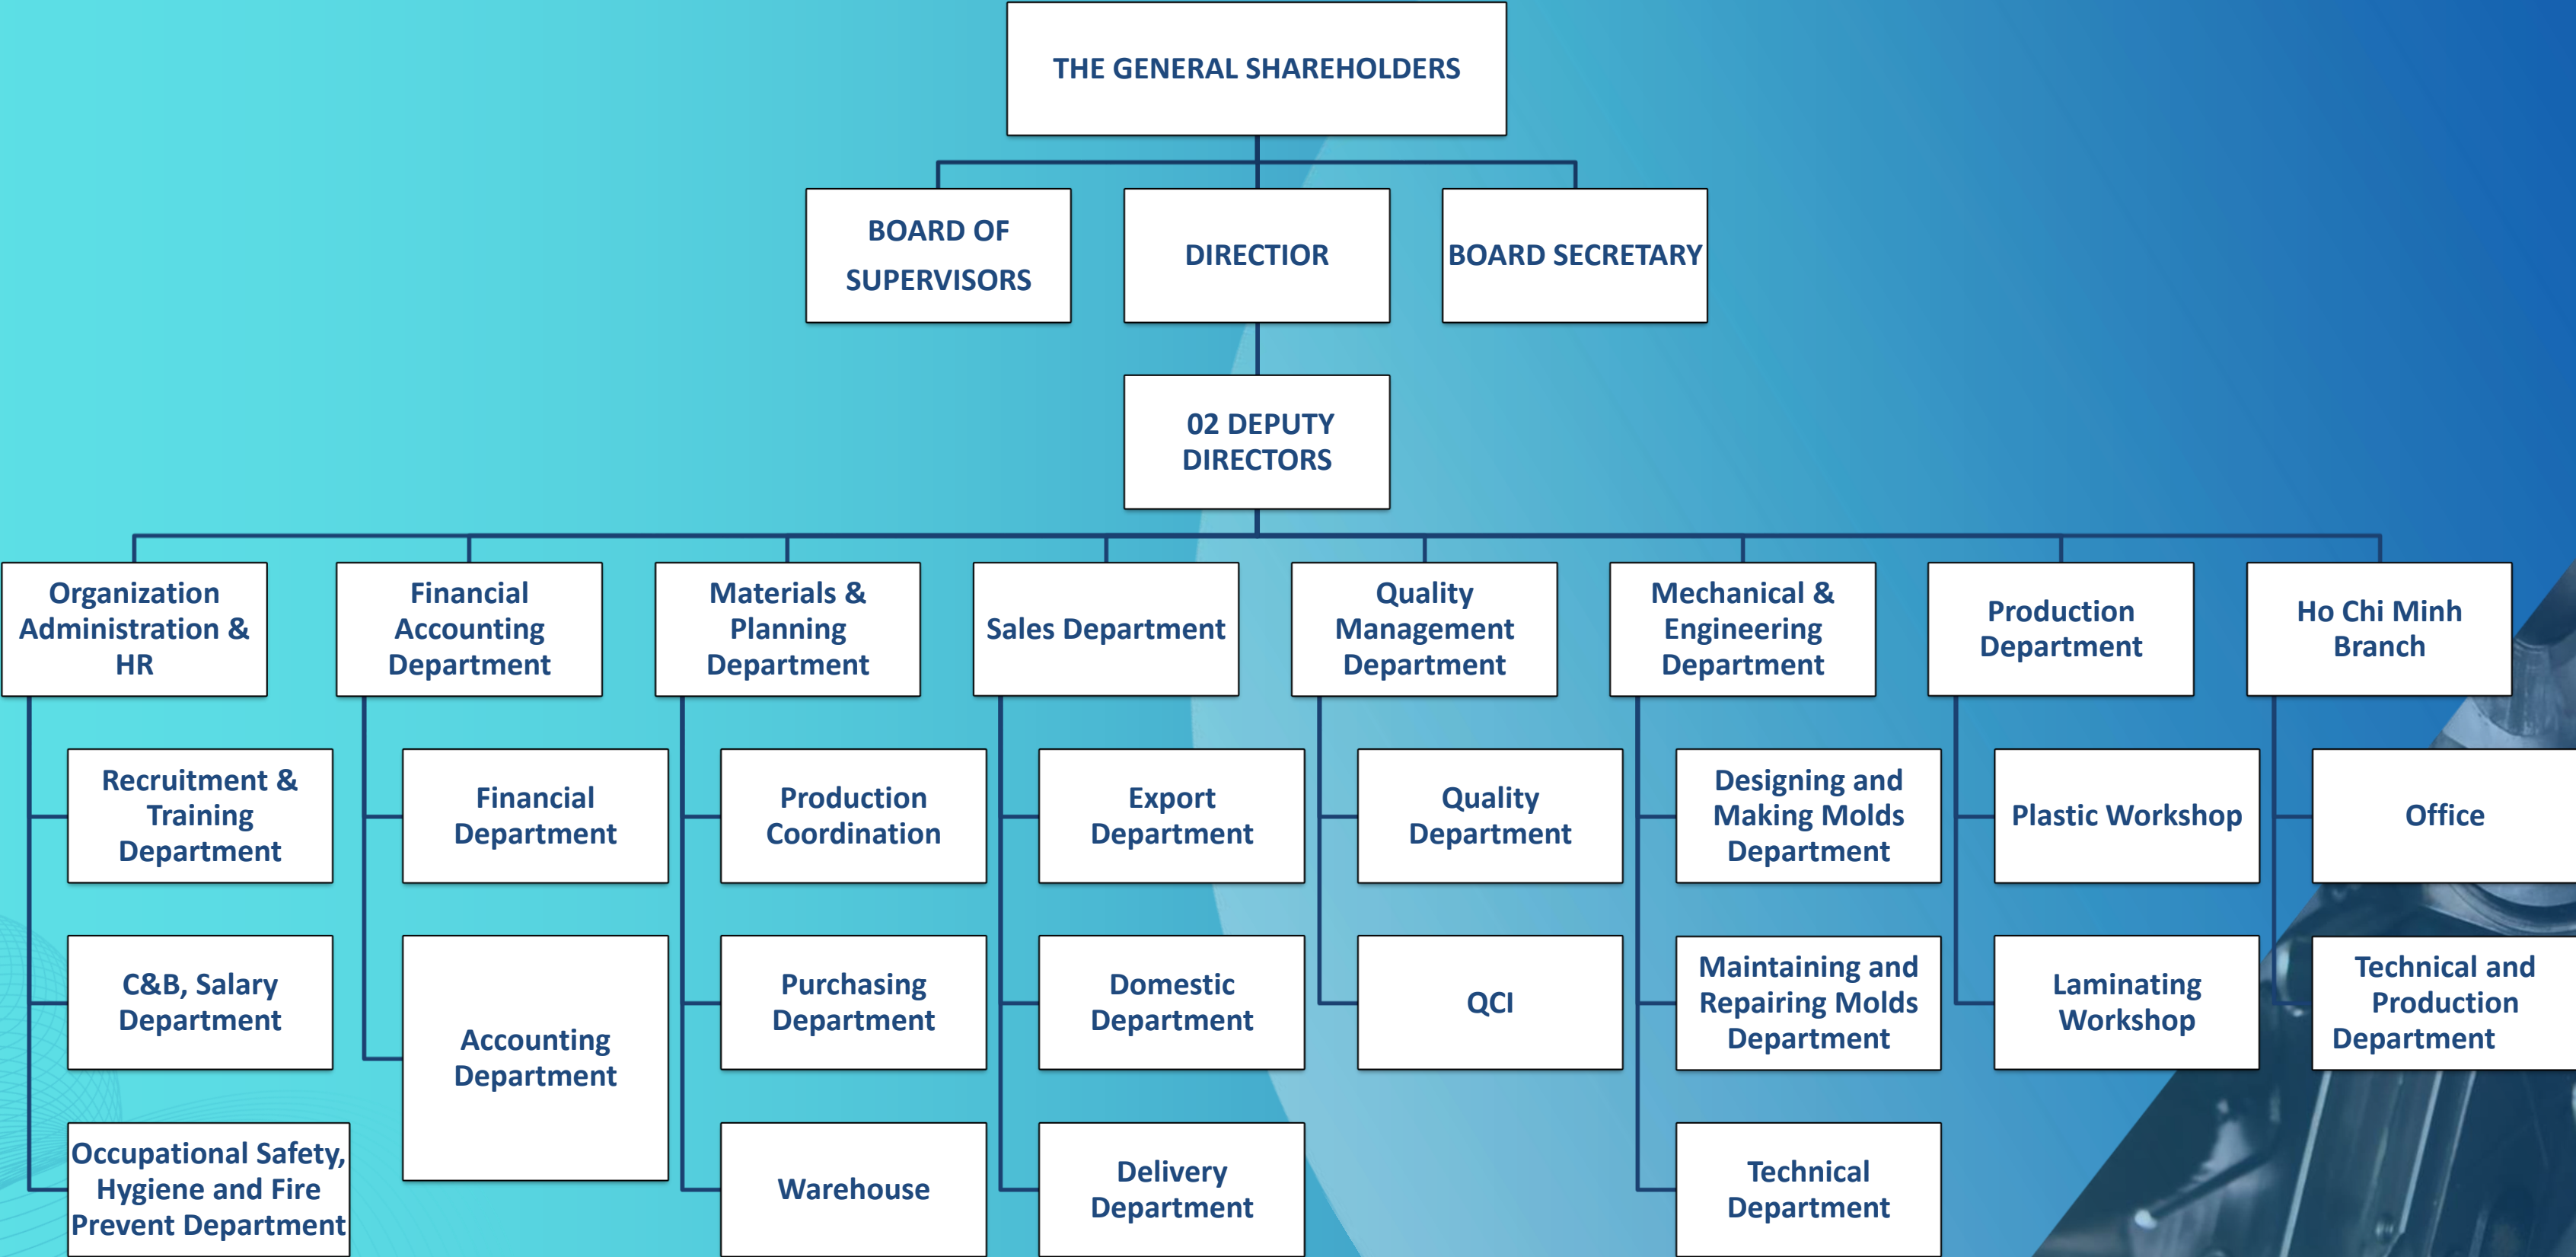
THE GENERAL SHAREHOLDERS

BOARD OF SUPERVISORS

DIRECTIOR

BOARD SECRETARY

02 DEPUTY DIRECTORS

Organization Administration & HR

Recruitment & Training Department

C&B, Salary Department

Occupational Safety, Hygiene and Fire Prevent Department

Financial Accounting Department

Financial Department

Accounting Department

Materials & Planning Department

Production Coordination

Purchasing Department

Warehouse

Sales Department

Export Department

Domestic Department

Delivery Department

Quality Management Department

Quality Department

QCI

Mechanical & Engineering Department

Designing and Making Molds Department

Maintaining and Repairing Molds Department

Technical Department

Production Department

Plastic Workshop

Laminating Workshop

Ho Chi Minh Branch

Office

Technical and Production Department